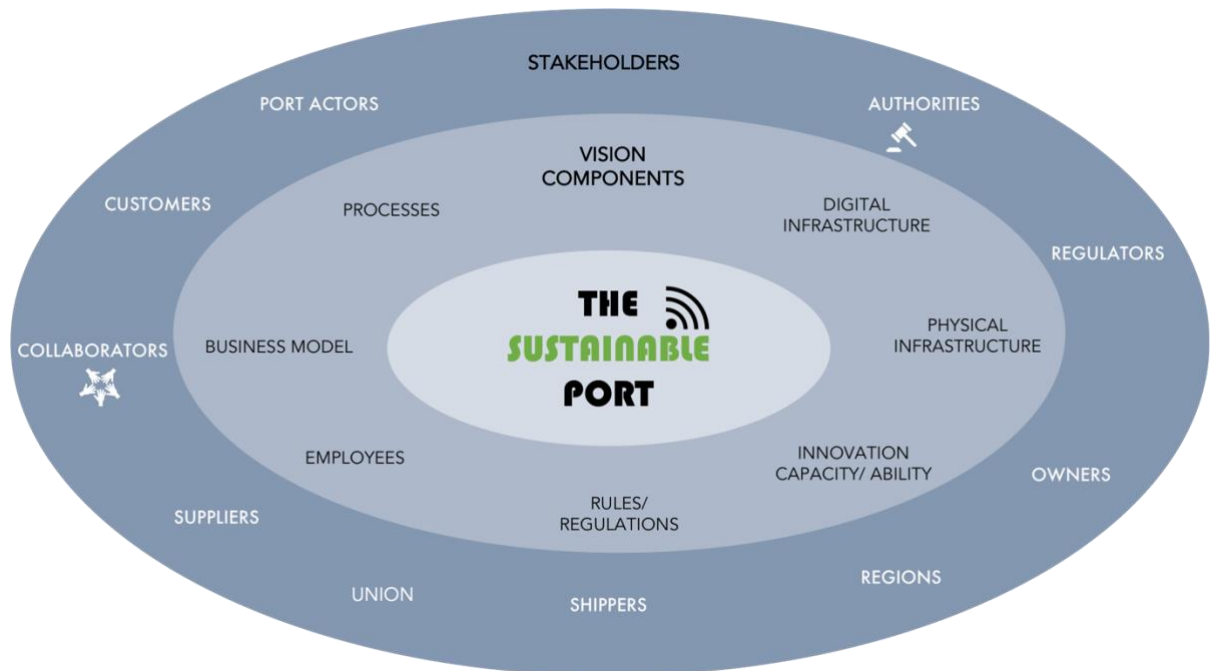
STAKEHOLDERS

PORT ACTORS

AUTHORITIES

VISION COMPONENTS

CUSTOMERS

PROCESSES

DIGITAL INFRASTRUCTURE

REGULATORS

THE SUSTAINABLE PORT

PHYSICAL INFRASTRUCTURE

COLLABORATORS

BUSINESS MODEL

EMPLOYEES

INNOVATION CAPACITY/ ABILITY

OWNERS

RULES/ REGULATIONS

SUPPLIERS

REGIONS

UNION

SHIPPERS